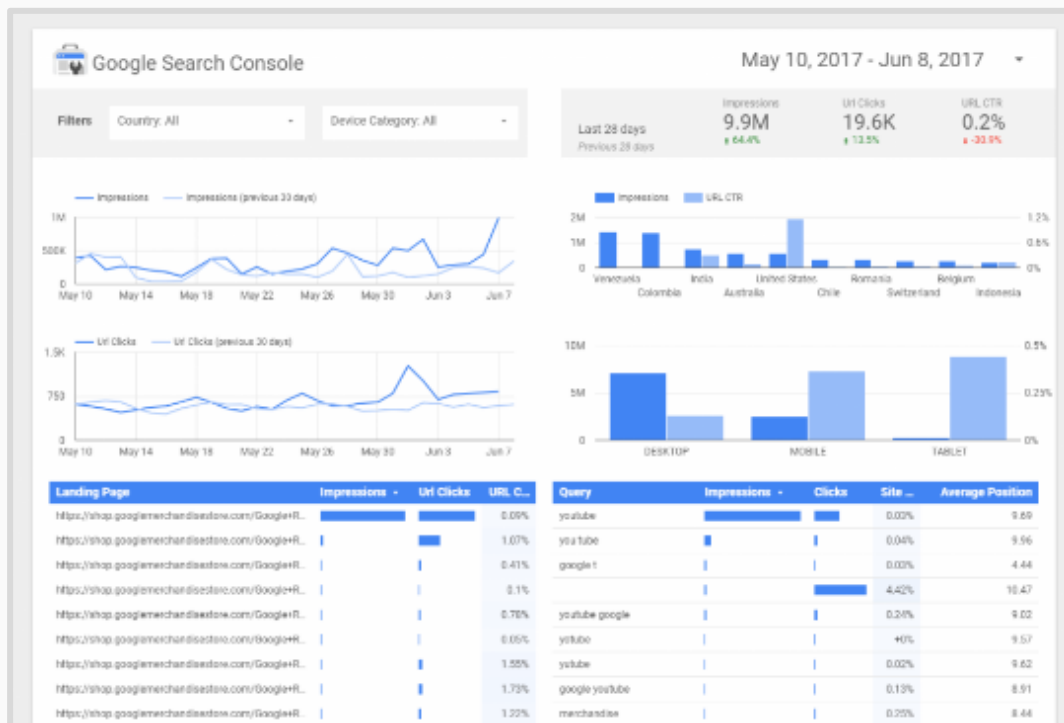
Google Search Console

May 10, 2017 - Jun 8, 2017

Filters Country: All Device Category: All

Last 28 days
Previous 28 days

| Impressions | Url Clicks | URL CTR |
|---|---|---|
| 9.9M | 19.6K | 0.2% |
| 64.4% | 13.5% | -30.9% |

Impressions Impressions (previous 30 days)

1M 500K 0
May 10 May 14 May 18 May 22 May 26 May 30 Jun 3 Jun 7

Impressions URL CTR

2M 1M 0 1.2% 0.6% 0%
Venezuela Colombia India Australia United States Chile Romania Switzerland Belgium Indonesia

Url Clicks Url Clicks (previous 30 days)

1.5K 750 0
May 10 May 14 May 18 May 22 May 26 May 30 Jun 3 Jun 7

10M 5M 0 0.5% 0.25% 0%
DESKTOP MOBILE TABLET

| Landing Page | Impressions | Url Clicks | URL C... |
|---|---|---|---|
| https://shop.googlemerchandisestore.com/Google+R... | | | 0.09% |
| https://shop.googlemerchandisestore.com/Google+R... | | | 1.07% |
| https://shop.googlemerchandisestore.com/Google+R... | | | 0.41% |
| https://shop.googlemerchandisestore.com/Google+R... | | | 0.1% |
| https://shop.googlemerchandisestore.com/Google+R... | | | 0.76% |
| https://shop.googlemerchandisestore.com/Google+R... | | | 0.05% |
| https://shop.googlemerchandisestore.com/Google+R... | | | 1.55% |
| https://shop.googlemerchandisestore.com/Google+R... | | | 1.73% |
| https://shop.googlemerchandisestore.com/Google+R... | | | 1.22% |

| Query | Impressions | Clicks | Site ... | Average Position |
|---|---|---|---|---|
| youtube | | | 0.02% | 9.69 |
| you tube | | | 0.04% | 9.96 |
| google 1 | | | 0.03% | 4.44 |
| | | | 4.42% | 10.47 |
| youtube google | | | 0.24% | 9.02 |
| yotube | | | +0% | 9.57 |
| yutube | | | 0.02% | 9.62 |
| google youtube | | | 0.13% | 8.91 |
| merchandise | | | 0.25% | 8.44 |